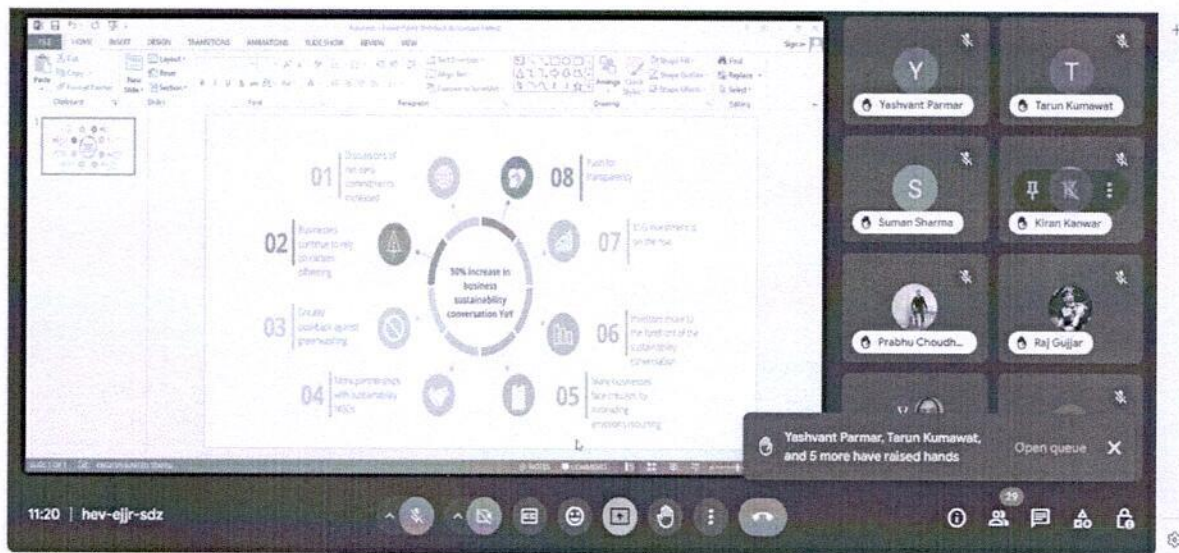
FILE HOME INSERT DESIGN TRANSITIONS ANIMATIONS SLIDE SHOW REVIEW VIEW

Sign in

Paste Clipboard New Slide Slides Font Paragraph Drawing Editing

Find Replace Select

01 Discussions of net-zero commitments increased

02 Businesses continue to rely on carbon offsetting

03 Greater pushback against greenwashing

04 More partnerships with sustainability NGOs

05 More businesses face pressure to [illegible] emissions reporting

06 Investors move to the forefront of the sustainability conversation

07 ESG investments on the rise

08 Push for transparency

50% increase in business sustainability conversation YoY

Y
Yashvant Parmar

T
Tarun Kumawat

S
Suman Sharma

K
Kiran Kanwar

Prabhu Choudh...

Raj Gujjar

Yashvant Parmar, Tarun Kumawat, and 5 more have raised hands

Open queue

11:20 | hev-ejjr-sdz

29